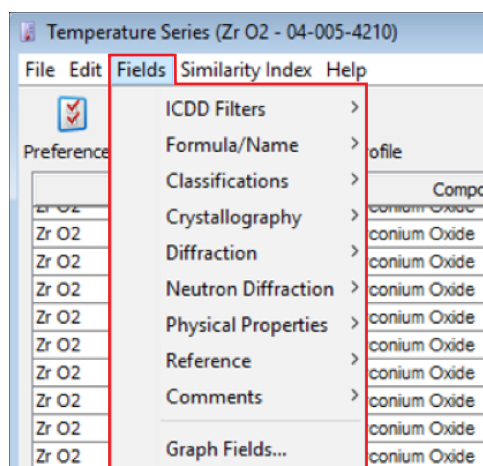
Temperature Series (Zr O2 - 04-005-4210)

File Edit Fields Similarity Index Help

Preference

ofile

Compo

Zr O2 conium Oxide
Zr O2 conium Oxide
Zr O2 conium Oxide
Zr O2 conium Oxide
Zr O2 conium Oxide
Zr O2 conium Oxide
Zr O2 conium Oxide
Zr O2 conium Oxide
Zr O2 conium Oxide
Zr O2 conium Oxide
Zr O2

ICDD Filters >
Formula/Name >
Classifications >
Crystallography >
Diffraction >
Neutron Diffraction >
Physical Properties >
Reference >
Comments >
Graph Fields...